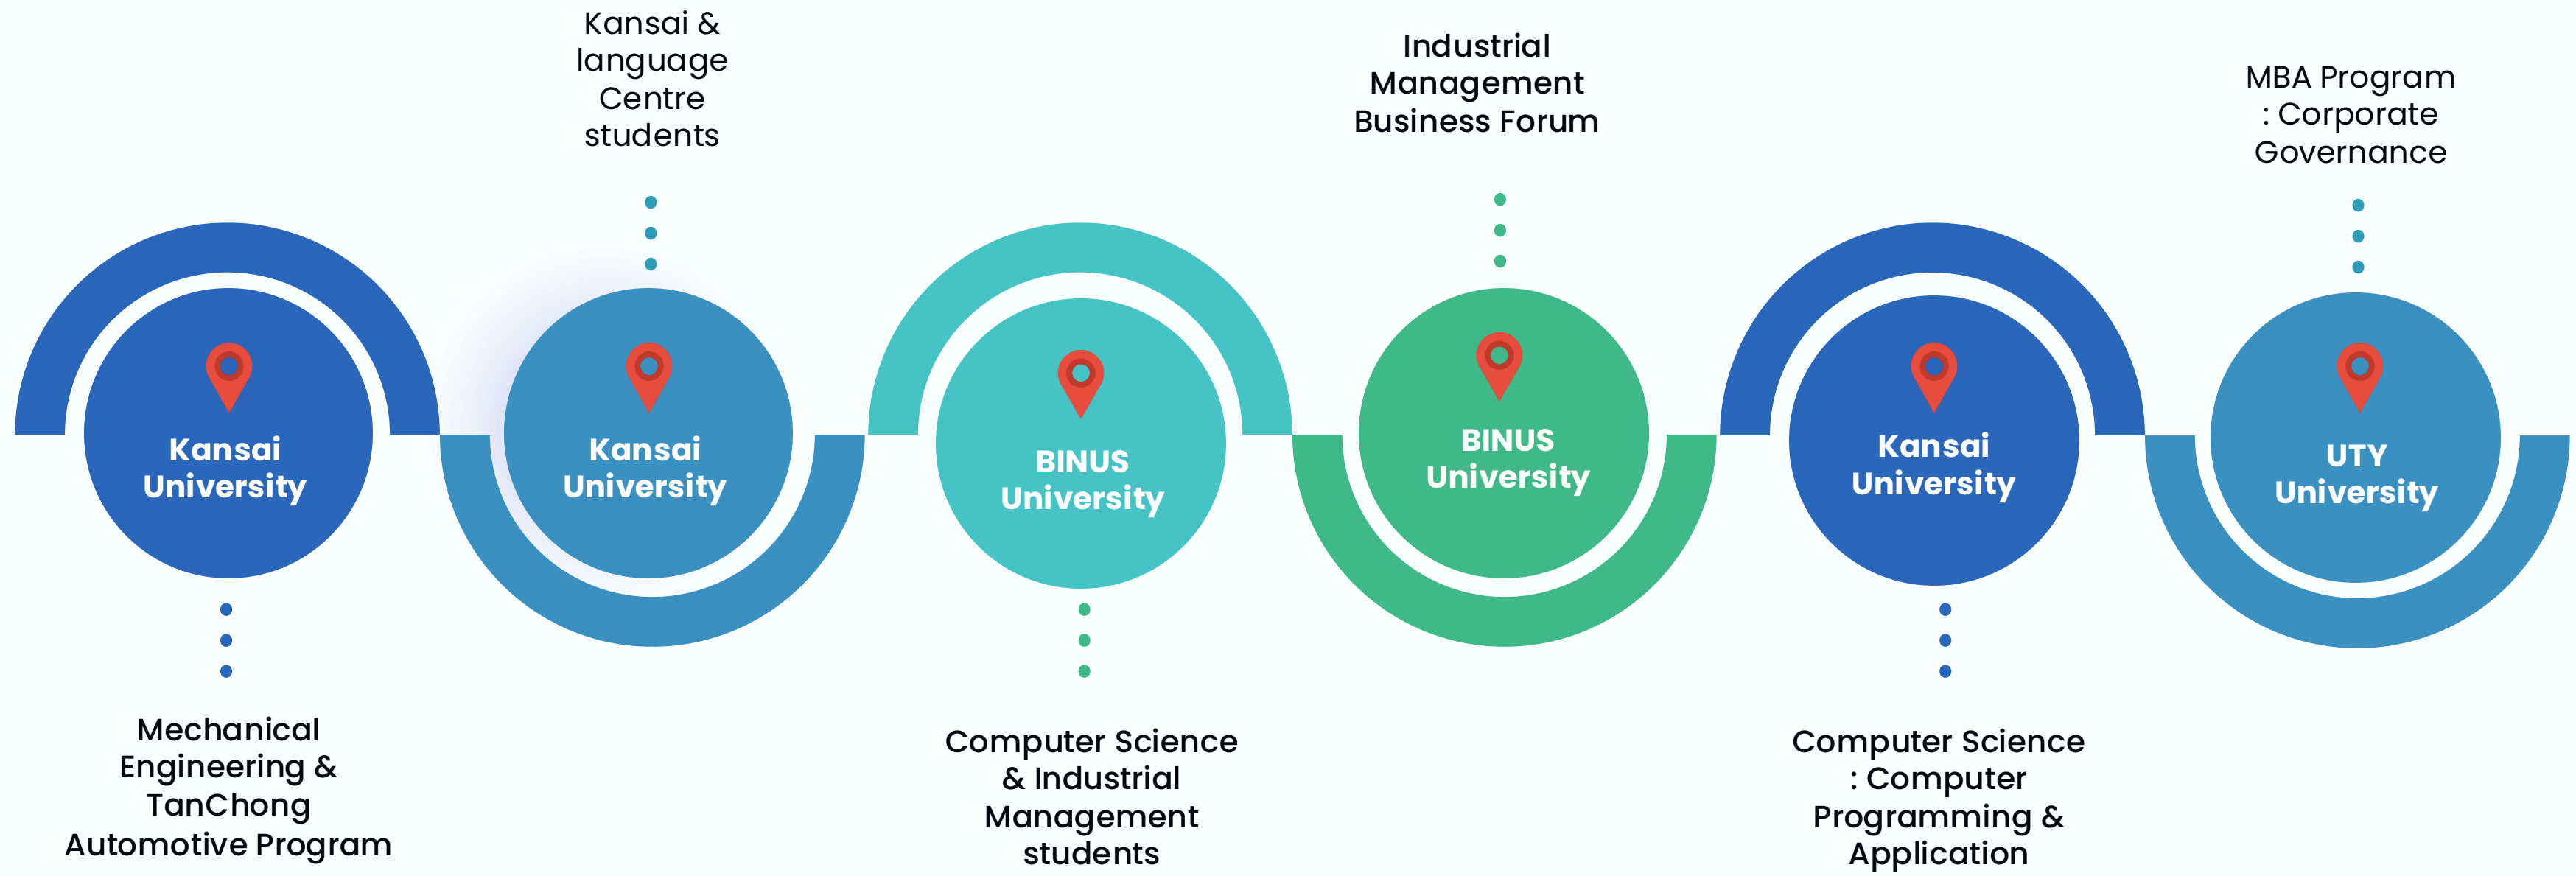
Kansai & language Centre students

Industrial Management Business Forum

MBA Program : Corporate Governance

Kansai University

Kansai University

BINUS University

BINUS University

Kansai University

UTY University

Mechanical Engineering & TanChong Automotive Program

Computer Science & Industrial Management students

Computer Science : Computer Programming & Application